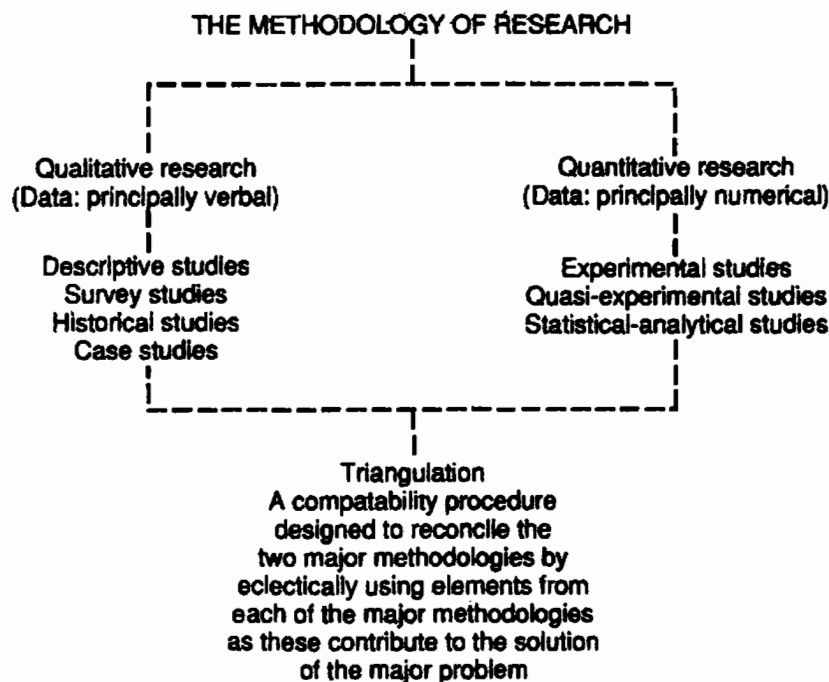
THE METHODOLOGY OF RESEARCH

Qualitative research
(Data: principally verbal)

Descriptive studies
Survey studies
Historical studies
Case studies

Quantitative research
(Data: principally numerical)

Experimental studies
Quasi-experimental studies
Statistical-analytical studies

Triangulation
A compatability procedure designed to reconcile the two major methodologies by eclectically using elements from each of the major methodologies as these contribute to the solution of the major problem